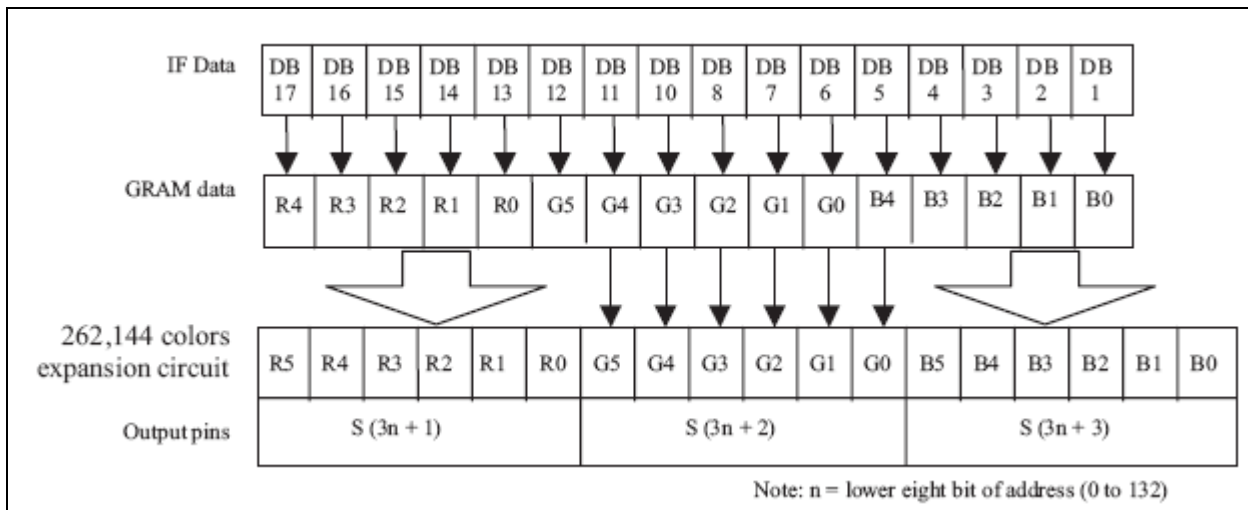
IF Data

| DB 17 | DB 16 | DB 15 | DB 14 | DB 13 | DB 12 | DB 11 | DB 10 | DB 8 | DB 7 | DB 6 | DB 5 | DB 4 | DB 3 | DB 2 | DB 1 |
|---|---|---|---|---|---|---|---|---|---|---|---|---|---|---|---|

GRAM data

| R4 | R3 | R2 | R1 | R0 | G5 | G4 | G3 | G2 | G1 | G0 | B4 | B3 | B2 | B1 | B0 |
|---|---|---|---|---|---|---|---|---|---|---|---|---|---|---|---|

262,144 colors expansion circuit

| R5 | R4 | R3 | R2 | R1 | R0 | G5 | G4 | G3 | G2 | G1 | G0 | B5 | B4 | B3 | B2 | B1 | B0 |
|---|---|---|---|---|---|---|---|---|---|---|---|---|---|---|---|---|---|

Output pins

| S (3n + 1) | S (3n + 2) | S (3n + 3) |
|---|---|---|

Note: n = lower eight bit of address (0 to 132)